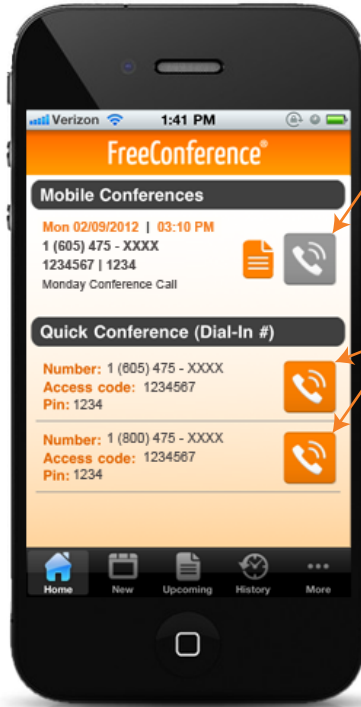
Verizon 1:41 PM

FreeConference®

Mobile Conferences

Mon 02/09/2012 | 03:10 PM
1 (605) 475 - XXXX
1234567 | 1234
Monday Conference Call

Quick Conference (Dial-In #)

Number: 1 (605) 475 - XXXX
Access code: 1234567
Pin: 1234

Number: 1 (800) 475 - XXXX
Access code: 1234567
Pin: 1234

Home New Upcoming History More